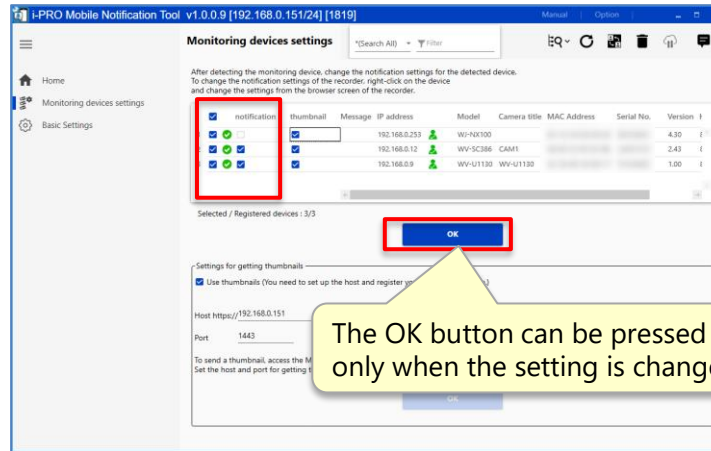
i-PRO Mobile Notification Tool v1.0.0.9 [192.168.0.151/24] [1819]

Manual Option

Home

Monitoring devices settings

Basic Settings

Monitoring devices settings

*(Search All) Filter

After detecting the monitoring device, change the notification settings for the detected device. To change the notification settings of the recorder, right-click on the device and change the settings from the browser screen of the recorder.

| | notification | thumbnail | Message | IP address | Model | Camera title | MAC Address | Serial No. | Version |
|---|---|---|---|---|---|---|---|---|---|
| | | | | 192.168.0.253 | WJ-NX100 | | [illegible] | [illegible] | 4.30 |
| | | | | 192.168.0.12 | WV-SC386 | CAM1 | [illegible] | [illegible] | 2.43 |
| | | | | 192.168.0.9 | WV-U1130 | WV-U1130 | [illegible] | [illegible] | 1.00 |

Selected / Registered devices : 3/3

OK

Settings for getting thumbnails

Use thumbnails (You need to set up the host and register y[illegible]

Host https:// 192.168.0.151

Port 1443

To send a thumbnail, access the M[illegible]
Set the host and port for getting t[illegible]

OK

The OK button can be pressed only when the setting is chang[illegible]